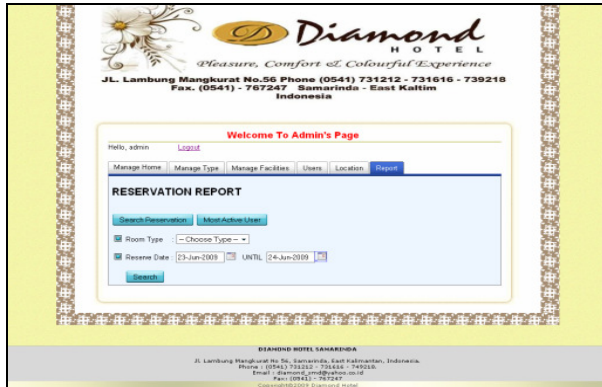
D Diamond
HOTEL
Pleasure, Comfort & Colourful Experience
JL. Lambung Mangkurat No.56 Phone (0541) 731212 - 731616 - 739218
Fax. (0541) - 767247 Samarinda - East Kaltim
Indonesia

Welcome To Admin's Page
Hello, admin Logout

Manage Home | Manage Type | Manage Facilities | Users | Location | Report

RESERVATION REPORT

Search Reservation | Most Active User

Room Type -- Choose Type --
Reserve Date 23-Jun-2009 UNTIL 24-Jun-2009
Search

DIAMOND HOTEL SAMARINDA
Jl. Lambung Mangkurat No 56, Samarinda, East Kalimantan, Indonesia.
Phone : (0541) 731212 - 731616 - 749218.
Email : diamond_smd@yahoo.co.id
Fax: (0541) - 767247
Copyright©2009 Diamond Hotel